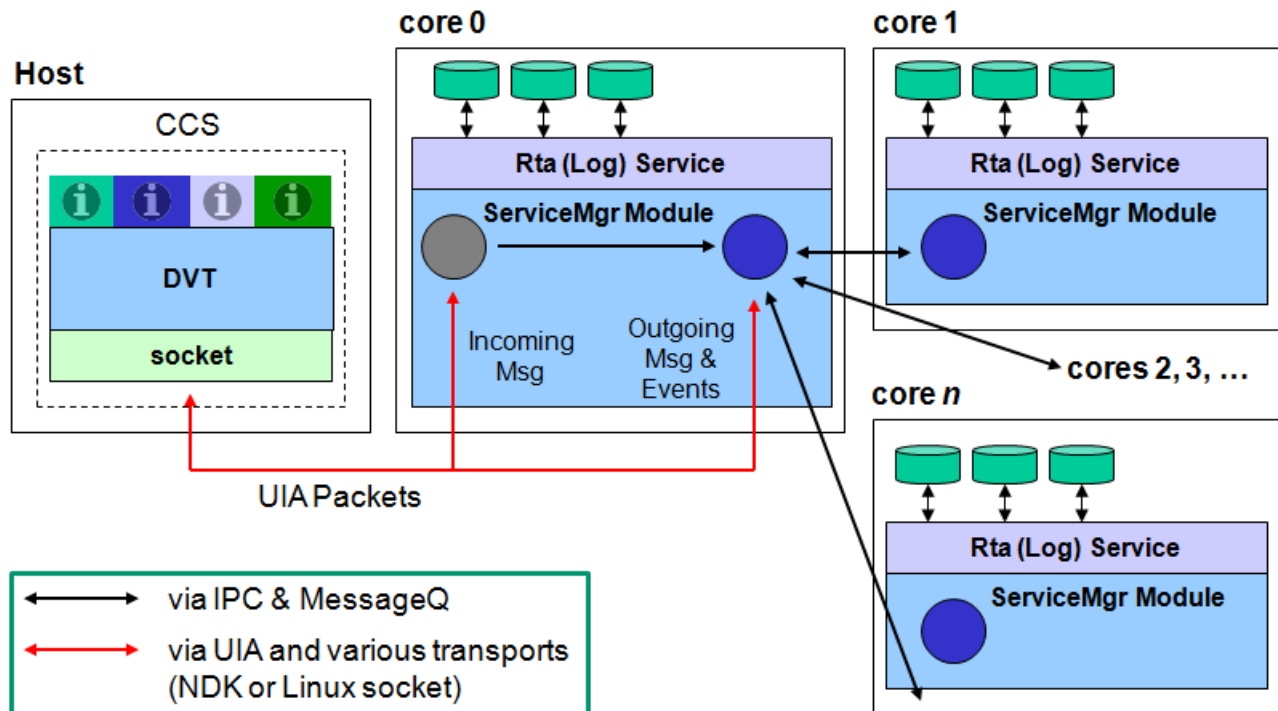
Host

CCS

DVT

socket

core 0

Rta (Log) Service

ServiceMgr Module

Incoming Msg

Outgoing Msg & Events

core 1

Rta (Log) Service

ServiceMgr Module

cores 2, 3, …

core *n*

Rta (Log) Service

ServiceMgr Module

UIA Packets

via IPC & MessageQ

via UIA and various transports (NDK or Linux socket)